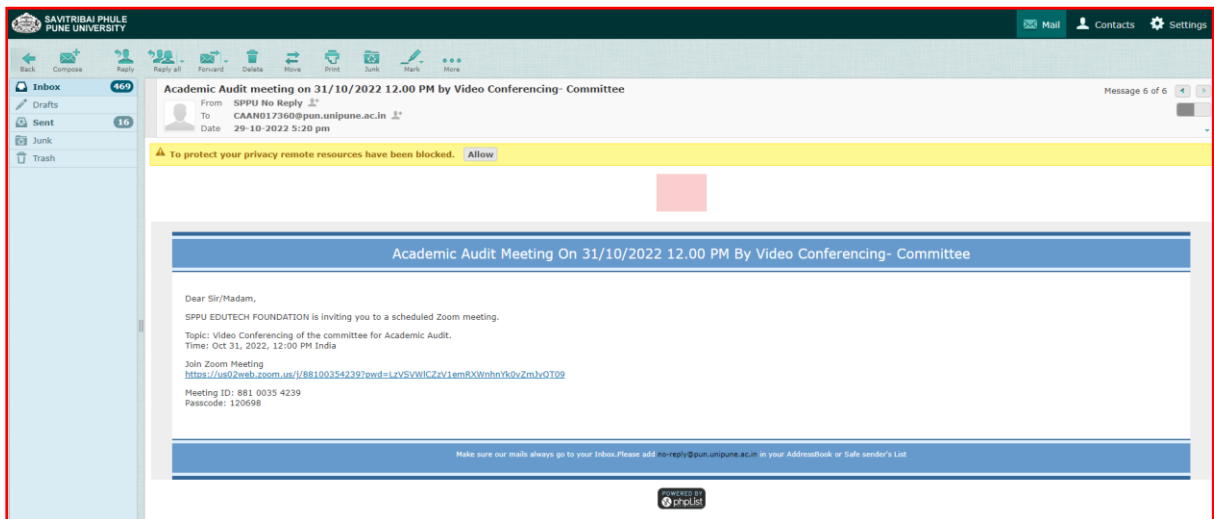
SAVITRIBAI PHULE PUNE UNIVERSITY

Mail Contacts Settings

Back Compose Reply Reply all Forward Delete Move Print Junk Mark More

Inbox 469
Drafts
Sent 16
Junk
Trash

Academic Audit meeting on 31/10/2022 12.00 PM by Video Conferencing- Committee
From SPPU No Reply
To CAAN017360@pun.unipune.ac.in
Date 29-10-2022 5:20 pm

Message 6 of 6

To protect your privacy remote resources have been blocked. Allow

Academic Audit Meeting On 31/10/2022 12.00 PM By Video Conferencing- Committee

Dear Sir/Madam,

SPPU EDUTECH FOUNDATION is inviting you to a scheduled Zoom meeting.

Topic: Video Conferencing of the committee for Academic Audit.
Time: Oct 31, 2022, 12:00 PM India

Join Zoom Meeting
https://us02web.zoom.us/j/88100354239?pwd=LzVSVWlCZzV1emRXWnhnYk0vZmJvQT09

Meeting ID: 881 0035 4239
Passcode: 120698

Make sure our mails always go to your Inbox.Please add no-reply@pun.unipune.ac.in in your AddressBook or Safe sender's List

POWERED BY phpList